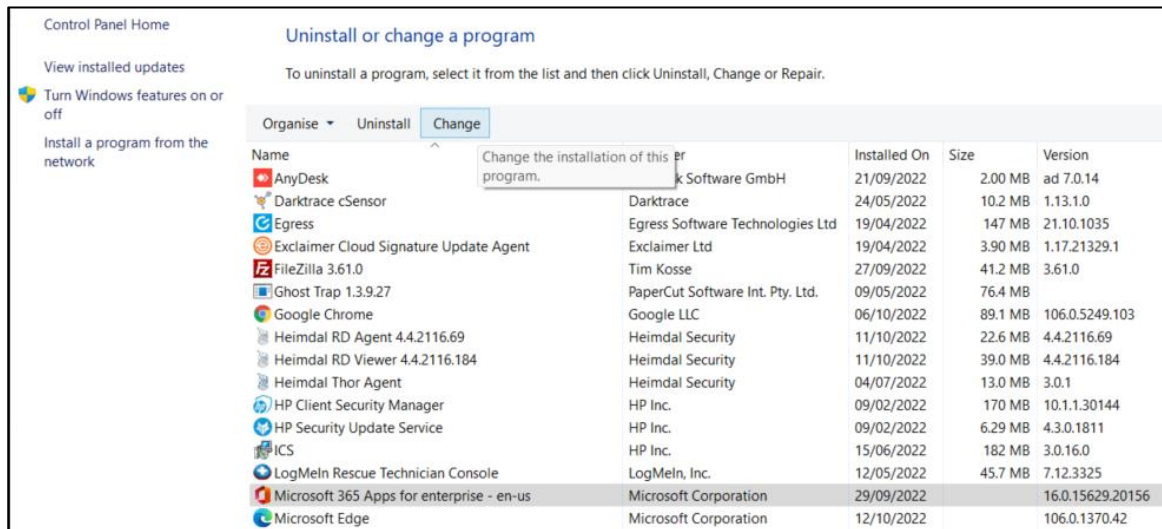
Control Panel Home

View installed updates

Turn Windows features on or off

Install a program from the network

Uninstall or change a program

To uninstall a program, select it from the list and then click Uninstall, Change or Repair.

Organise ▾ Uninstall Change

Change the installation of this program.

| Name | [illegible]er | Installed On | Size | Version |
|---|---|---|---|---|
| AnyDesk | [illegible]k Software GmbH | 21/09/2022 | 2.00 MB | ad 7.0.14 |
| Darktrace cSensor | Darktrace | 24/05/2022 | 10.2 MB | 1.13.1.0 |
| Egress | Egress Software Technologies Ltd | 19/04/2022 | 147 MB | 21.10.1035 |
| Exclaimer Cloud Signature Update Agent | Exclaimer Ltd | 19/04/2022 | 3.90 MB | 1.17.21329.1 |
| FileZilla 3.61.0 | Tim Kosse | 27/09/2022 | 41.2 MB | 3.61.0 |
| Ghost Trap 1.3.9.27 | PaperCut Software Int. Pty. Ltd. | 09/05/2022 | 76.4 MB | |
| Google Chrome | Google LLC | 06/10/2022 | 89.1 MB | 106.0.5249.103 |
| Heimdal RD Agent 4.4.2116.69 | Heimdal Security | 11/10/2022 | 22.6 MB | 4.4.2116.69 |
| Heimdal RD Viewer 4.4.2116.184 | Heimdal Security | 11/10/2022 | 39.0 MB | 4.4.2116.184 |
| Heimdal Thor Agent | Heimdal Security | 04/07/2022 | 13.0 MB | 3.0.1 |
| HP Client Security Manager | HP Inc. | 09/02/2022 | 170 MB | 10.1.1.30144 |
| HP Security Update Service | HP Inc. | 09/02/2022 | 6.29 MB | 4.3.0.1811 |
| ICS | HP Inc. | 15/06/2022 | 182 MB | 3.0.16.0 |
| LogMeIn Rescue Technician Console | LogMeIn, Inc. | 12/05/2022 | 45.7 MB | 7.12.3325 |
| Microsoft 365 Apps for enterprise - en-us | Microsoft Corporation | 29/09/2022 | | 16.0.15629.20156 |
| Microsoft Edge | Microsoft Corporation | 12/10/2022 | | 106.0.1370.42 |